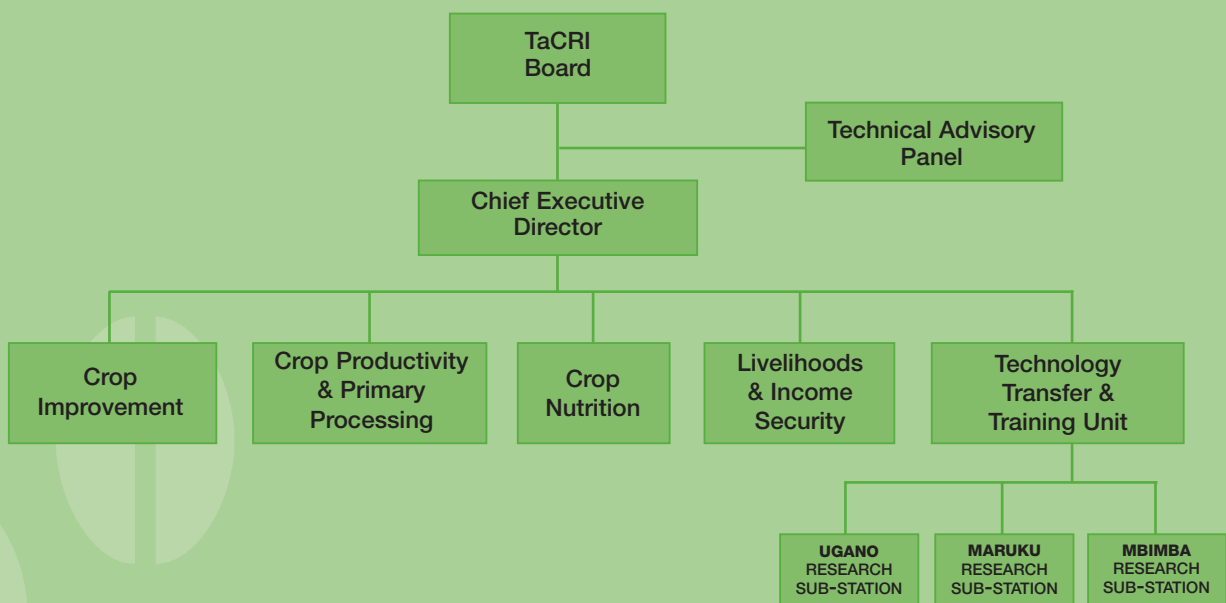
TaCRI Board

Technical Advisory Panel

Chief Executive Director

Crop Improvement

Crop Productivity & Primary Processing

Crop Nutrition

Livelihoods & Income Security

Technology Transfer & Training Unit

UGANO RESEARCH SUB-STATION

MARUKU RESEARCH SUB-STATION

MBIMBA RESEARCH SUB-STATION